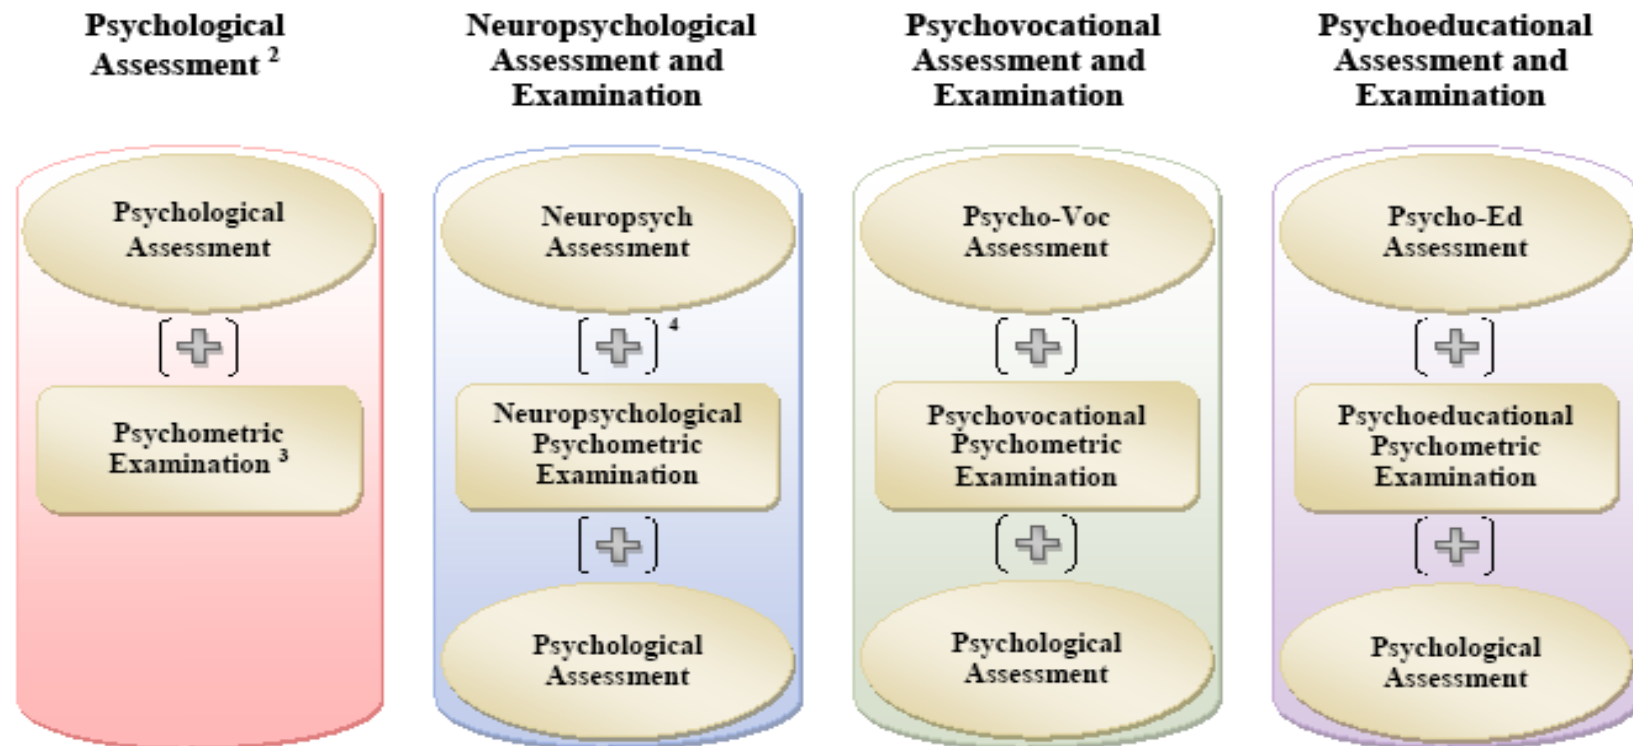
Psychological Assessment $^2$

Psychological Assessment

Psychometric Examination $^3$

Neuropsychological Assessment and Examination

Neuropsych Assessment

$^4$

Neuropsychological Psychometric Examination

Psychological Assessment

Psychovocational Assessment and Examination

Psycho-Voc Assessment

Psychovocational Psychometric Examination

Psychological Assessment

Psychoeducational Assessment and Examination

Psycho-Ed Assessment

Psychoeducational Psychometric Examination

Psychological Assessment